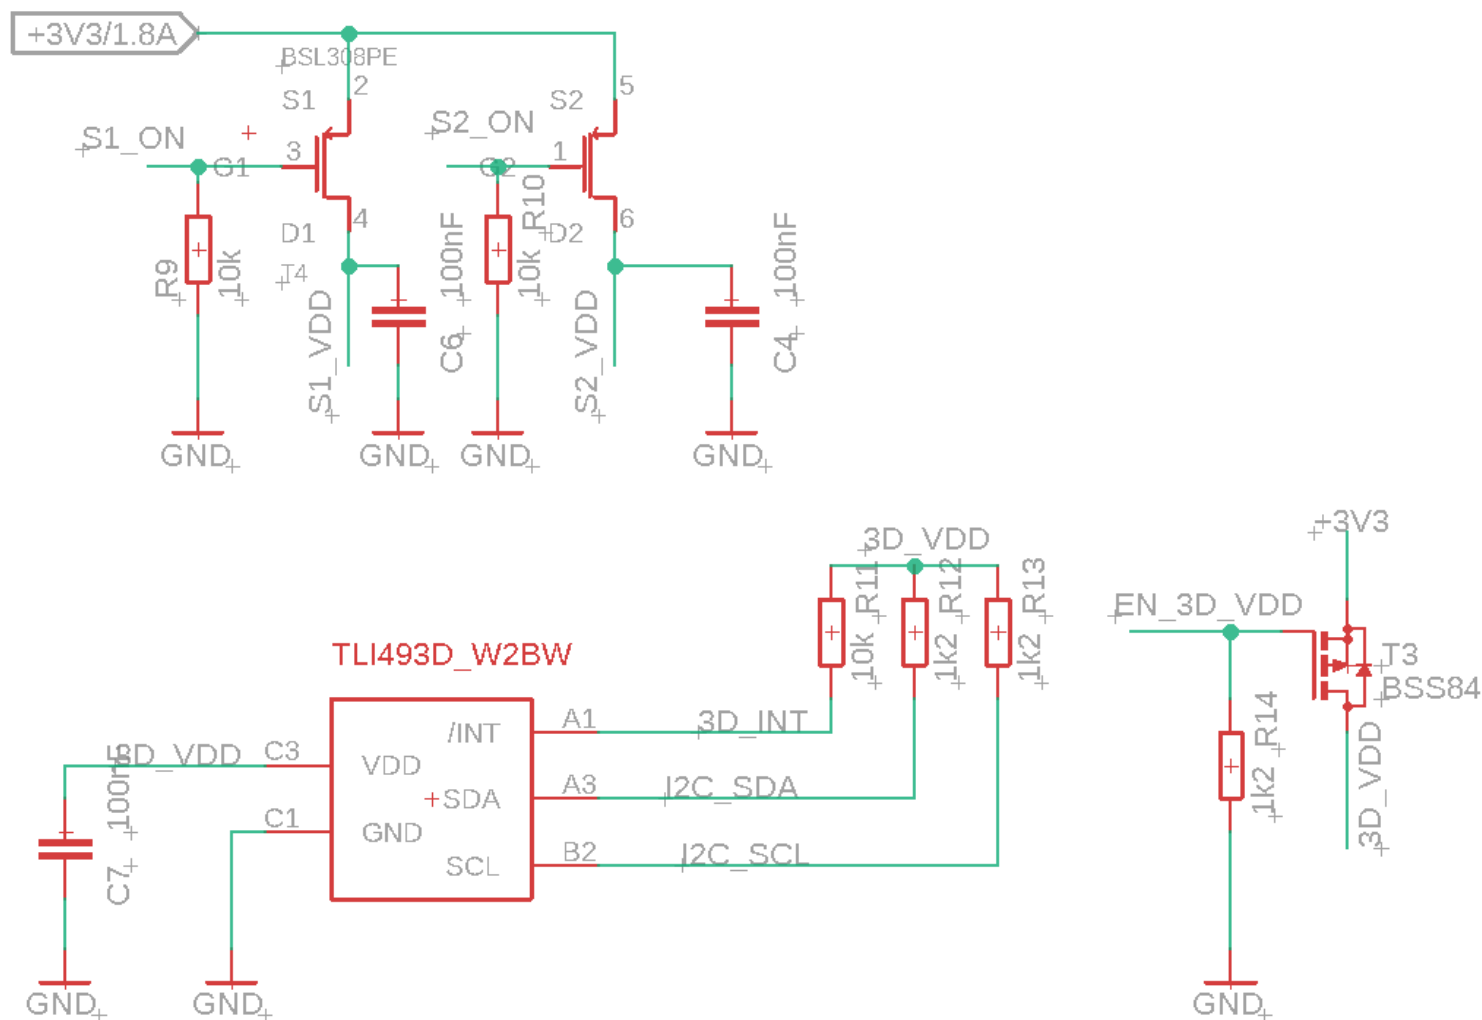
+3V3/1.8A
BSL308PE
S1
2
S2
5
S1_ON
3
G1
S2_ON
G2
1
D1
4
R10
D2
6
R9
10k
T4
100nF
10k
100nF
S1_VDD
C6
S2_VDD
C4
GND
GND
GND
GND

3D_VDD
R11
R12
R13
+3V3
EN_3D_VDD
TLI493D_W2BW
10k
1k2
1k2
T3
BSS84
A1
/INT
3D_INT
R14
3D_VDD
C3
VDD
100nF
A3
SDA
I2C_SDA
1k2
3D_VDD
C1
GND
C7
B2
SCL
I2C_SCL
GND
GND
GND